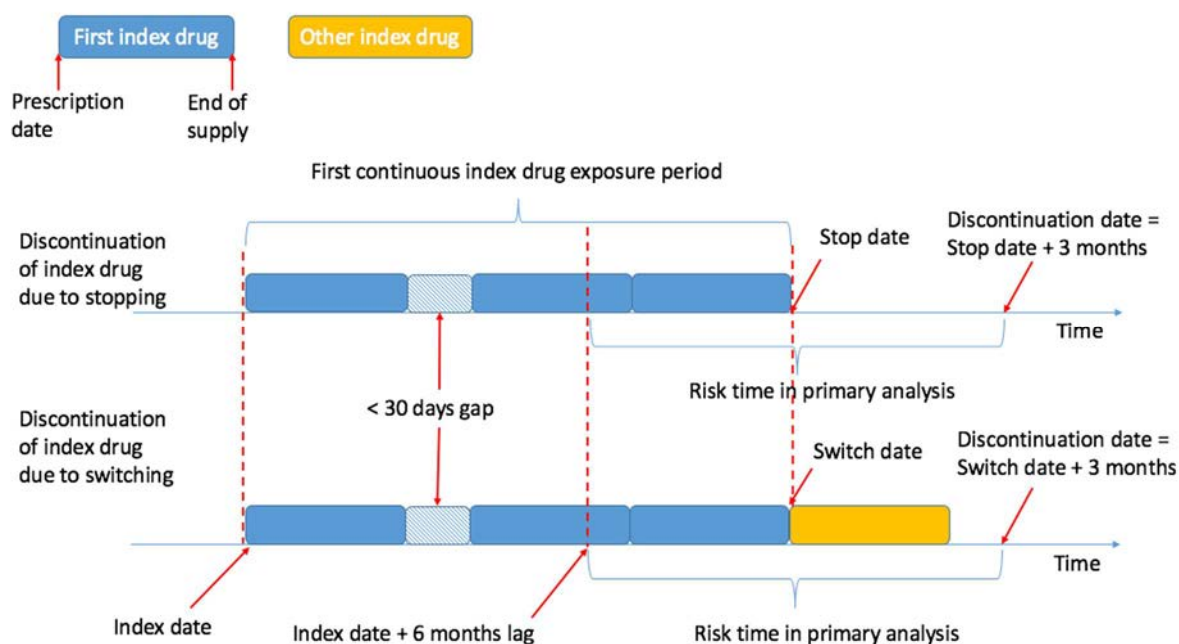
First index drug

Other index drug

Prescription date

End of supply

First continuous index drug exposure period

Discontinuation of index drug due to stopping

Stop date

Discontinuation date = Stop date + 3 months

Time

Risk time in primary analysis

< 30 days gap

Discontinuation of index drug due to switching

Switch date

Discontinuation date = Switch date + 3 months

Time

Index date

Index date + 6 months lag

Risk time in primary analysis